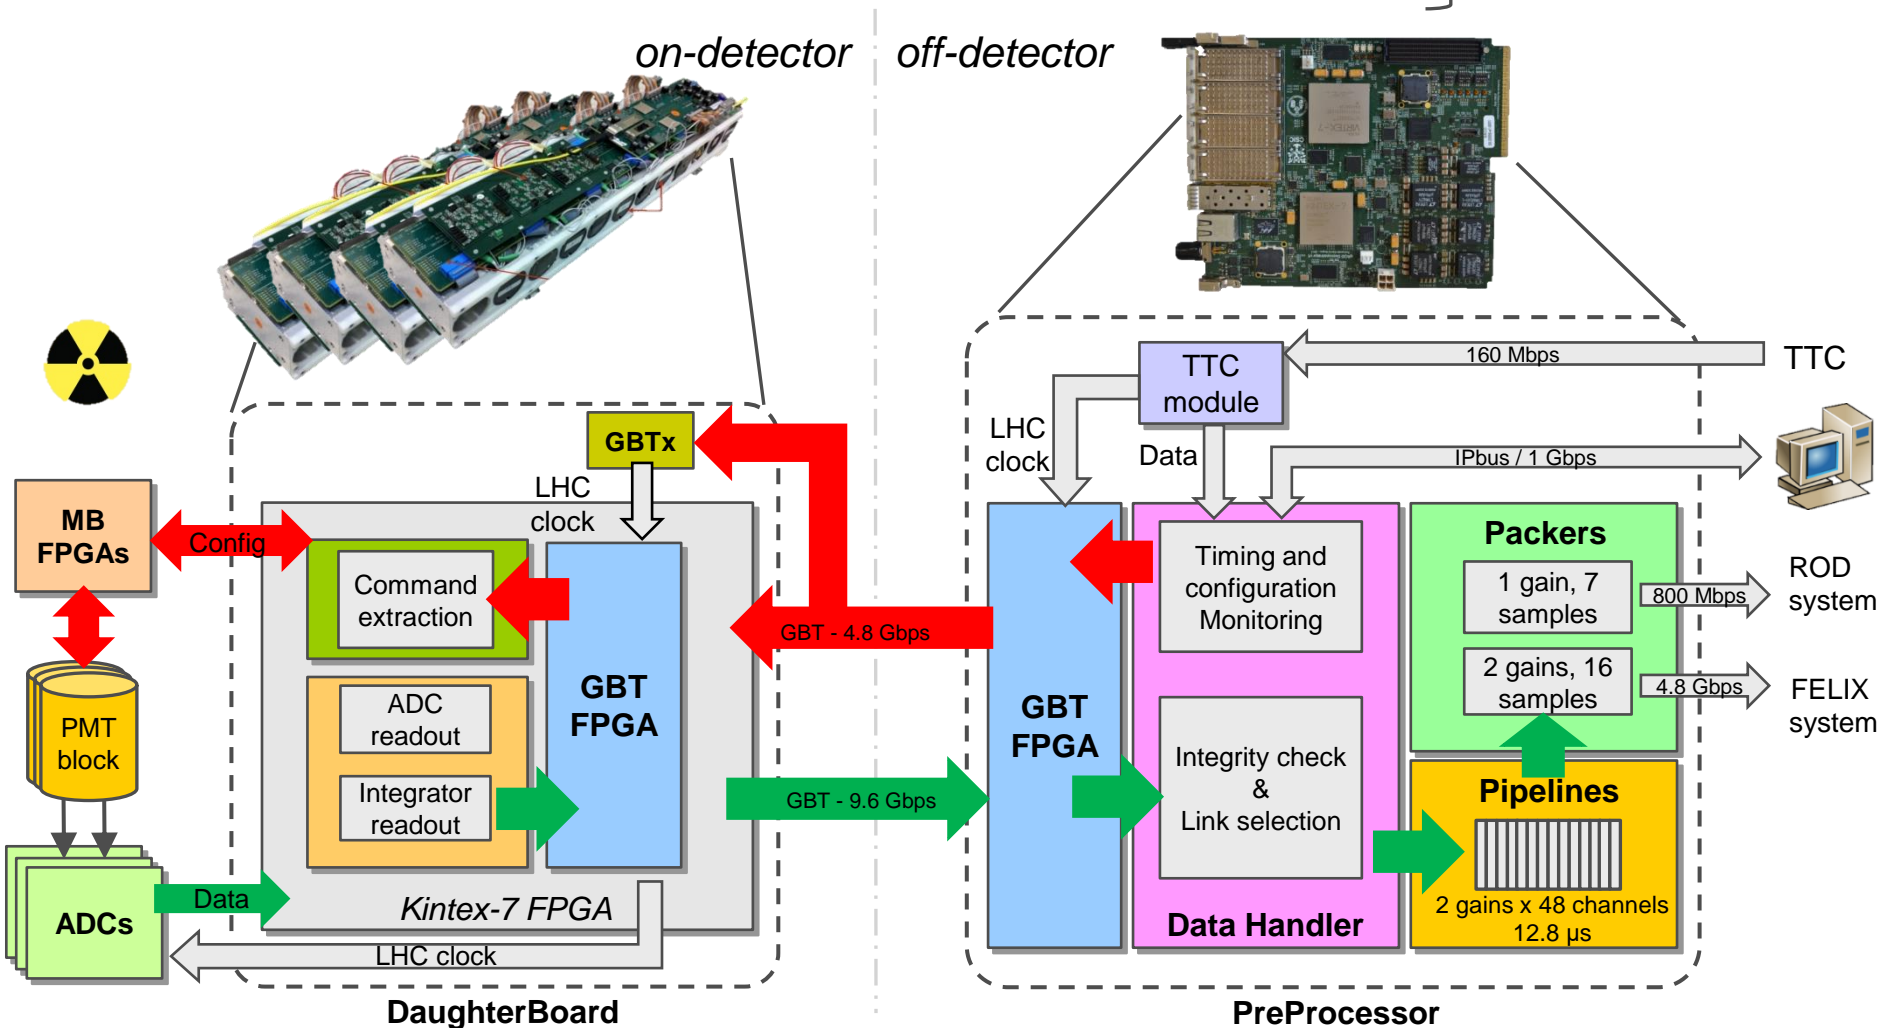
on-detector

off-detector

MB FPGAs

Config

PMT block

ADCs

Data

GBTx

LHC clock

Command extraction

ADC readout

Integrator readout

GBT FPGA

Kintex-7 FPGA

LHC clock

DaughterBoard

GBT - 4.8 Gbps

GBT - 9.6 Gbps

TTC module

160 Mbps

TTC

LHC clock

Data

IPbus / 1 Gbps

GBT FPGA

Timing and configuration Monitoring

Integrity check & Link selection

Data Handler

Packers

1 gain, 7 samples

2 gains, 16 samples

800 Mbps

4.8 Gbps

ROD system

FELIX system

Pipelines

2 gains x 48 channels 12.8 μs

PreProcessor